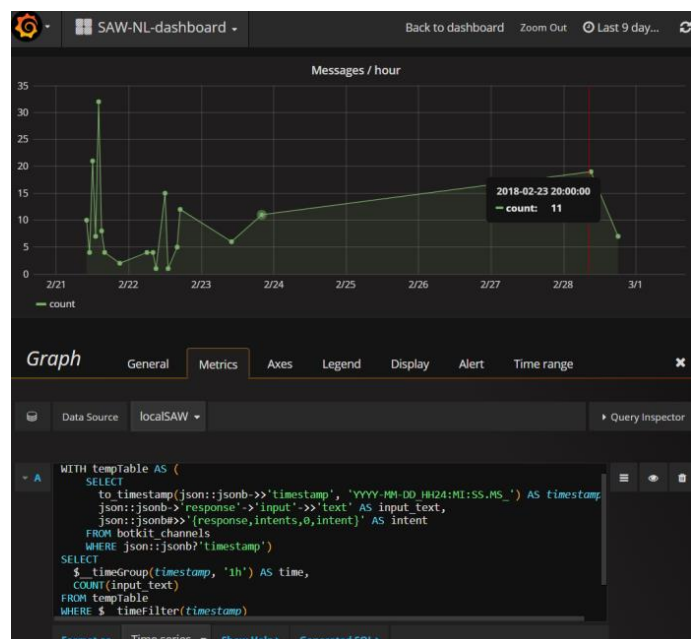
SAW-NL-dashboard ▾

Back to dashboard Zoom Out Last 9 day...

Messages / hour

35
30
25
20
15
10
5
0

2/21 2/22 2/23 2/24 2/25 2/26 2/27 2/28 3/1

2018-02-23 20:00:00
— count: 11

— count

Graph General Metrics Axes Legend Display Alert Time range

Data Source localSAW ▾

▸ Query Inspector

▾ A

WITH tempTable AS (
SELECT
to_timestamp(json::jsonb->>'timestamp', 'YYYY-MM-DD_HH24:MI:SS.MS_') AS timestamp
json::jsonb->'response'->'input'->>'text' AS input_text,
json::jsonb#>>'{response,intents,0,intent}' AS intent
FROM botkit_channels
WHERE json::jsonb?'timestamp')
SELECT
$__timeGroup(timestamp, '1h') AS time,
COUNT(input_text)
FROM tempTable
WHERE $__timeFilter(timestamp)

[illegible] Time series ▾ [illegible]